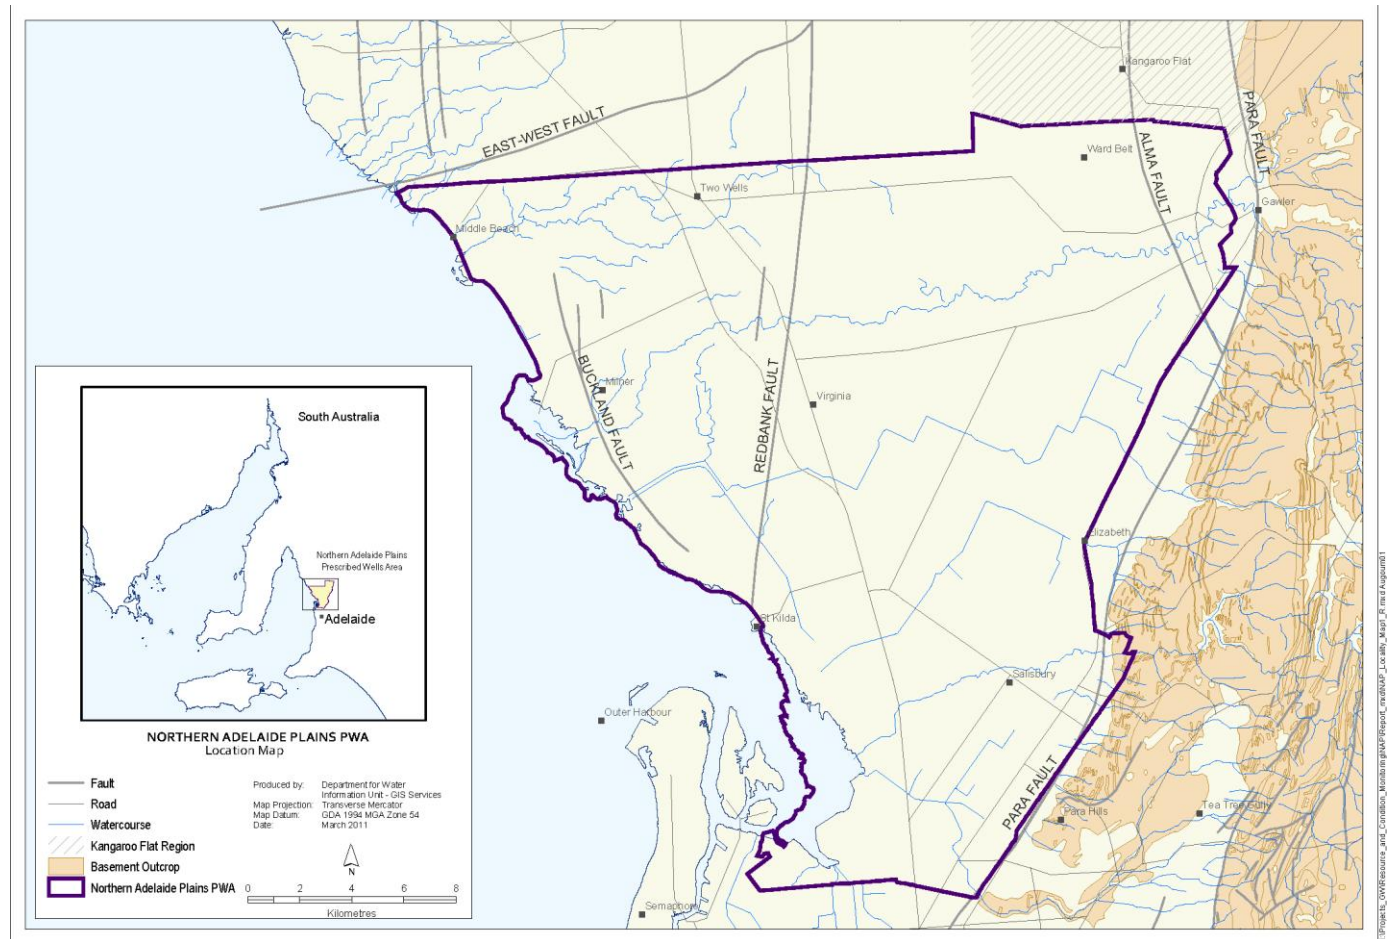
Kangaroo Flat
PARA FAULT
EAST-WEST FAULT
Ward Belt
ALMA FAULT
Two Wells
Gawler
Middle Beach
BUCKLAND FAULT
Miller
REDBANK FAULT
Virginia
Elizabeth
St Kilda
Salisbury
Outer Harbour
PARA FAULT
Para Hills
Tea Tree Gully
Semaphore

South Australia
Northern Adelaide Plains Prescribed Wells Area
Adelaide

NORTHERN ADELAIDE PLAINS PWA
Location Map

Fault
Road
Watercourse
Kangaroo Flat Region
Basement Outcrop
Northern Adelaide Plains PWA

Produced by: Department for Water Information Unit - GIS Services
Map Projection: Transverse Mercator
Map Datum: GDA 1994 MGA Zone 54
Date: March 2011

N
0 2 4 6 8
Kilometres

\Projects_OW\Resource_and_Condition_Monitoring\NAP\Report_mxd\NAP_Locality_Map1_R.mxd August01